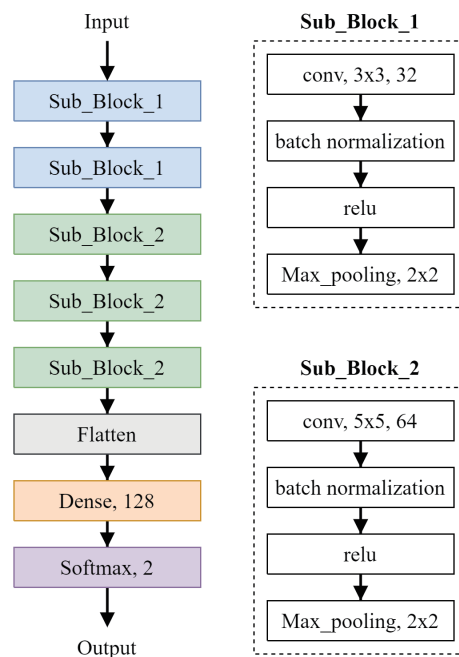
Input

Sub_Block_1

Sub_Block_1

Sub_Block_2

Sub_Block_2

Sub_Block_2

Flatten

Dense, 128

Softmax, 2

Output

**Sub_Block_1**

conv, 3x3, 32

batch normalization

relu

Max_pooling, 2x2

**Sub_Block_2**

conv, 5x5, 64

batch normalization

relu

Max_pooling, 2x2